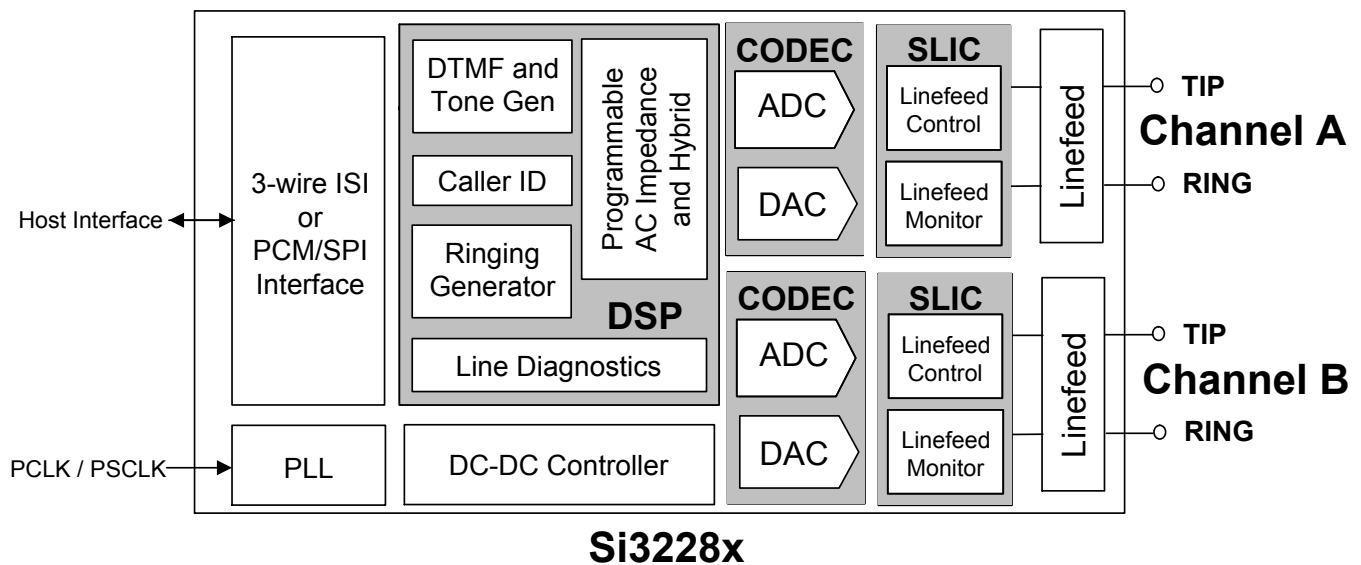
Host Interface

3-wire ISI or PCM/SPI Interface

DTMF and Tone Gen

Programmable AC Impedance and Hybrid

Caller ID

Ringing Generator

DSP

Line Diagnostics

CODEC

ADC

DAC

SLIC

Linefeed Control

Linefeed Monitor

Linefeed

TIP

Channel A

RING

CODEC

ADC

DAC

SLIC

Linefeed Control

Linefeed Monitor

Linefeed

TIP

Channel B

RING

PCLK / PSCLK

PLL

DC-DC Controller

Si3228x